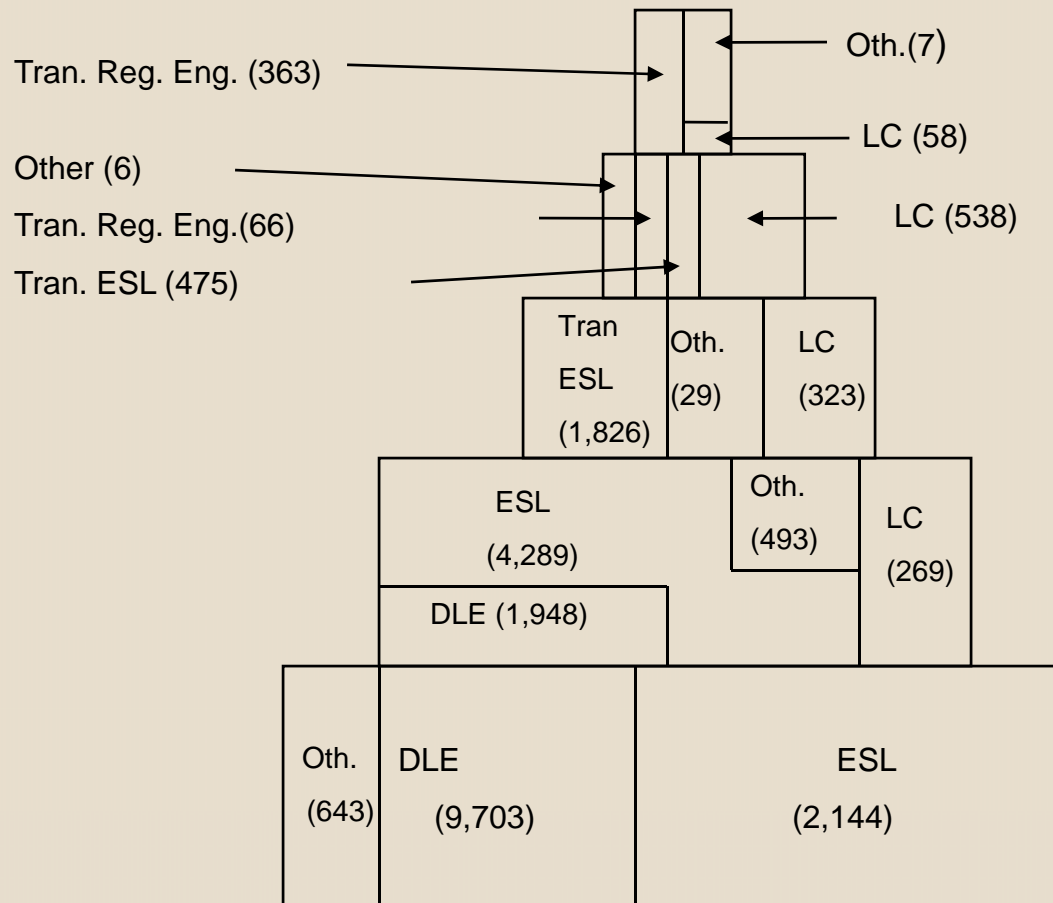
Tran. Reg. Eng. (363)

Oth.(7)

LC (58)

Other (6)

Tran. Reg. Eng.(66)

LC (538)

Tran. ESL (475)

Tran ESL (1,826)

Oth. (29)

LC (323)

ESL (4,289)

Oth. (493)

LC (269)

DLE (1,948)

Oth. (643)

DLE (9,703)

ESL (2,144)